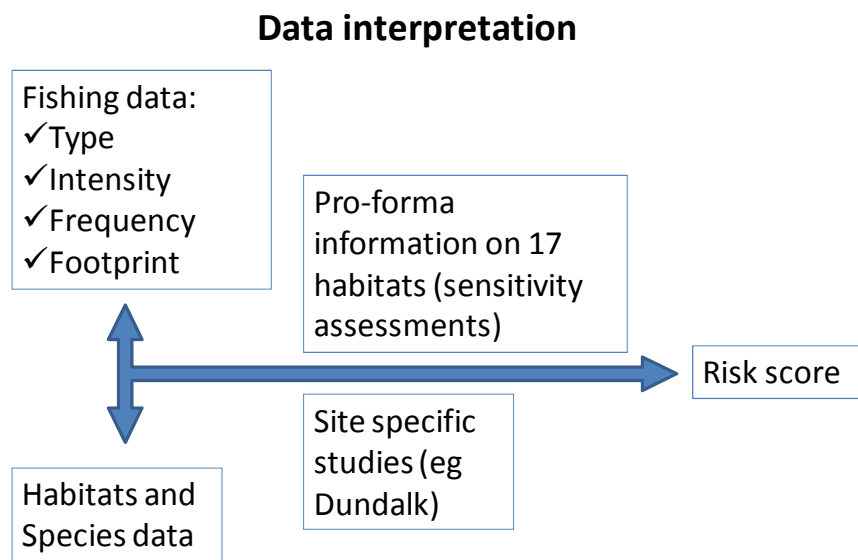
Data interpretation

Fishing data:
✓Type
✓Intensity
✓Frequency
✓Footprint

Pro-forma information on 17 habitats (sensitivity assessments)

Risk score

Site specific studies (eg Dundalk)

Habitats and Species data